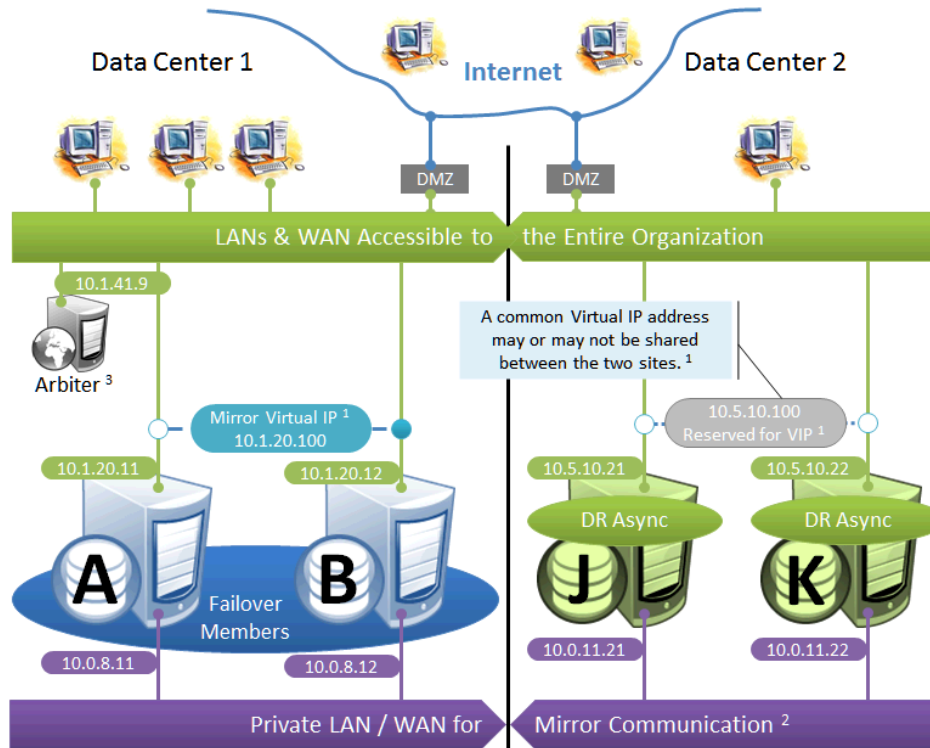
Data Center 1

Internet

Data Center 2

DMZ

DMZ

LANs & WAN Accessible to the Entire Organization

10.1.41.9

Arbiter $^3$

A common Virtual IP address may or may not be shared between the two sites. $^1$

Mirror Virtual IP $^1$ 10.1.20.100

10.5.10.100 Reserved for VIP $^1$

10.1.20.11

10.1.20.12

10.5.10.21

10.5.10.22

DR Async

DR Async

A

B

J

K

Failover Members

10.0.8.11

10.0.8.12

10.0.11.21

10.0.11.22

Private LAN / WAN for Mirror Communication $^2$